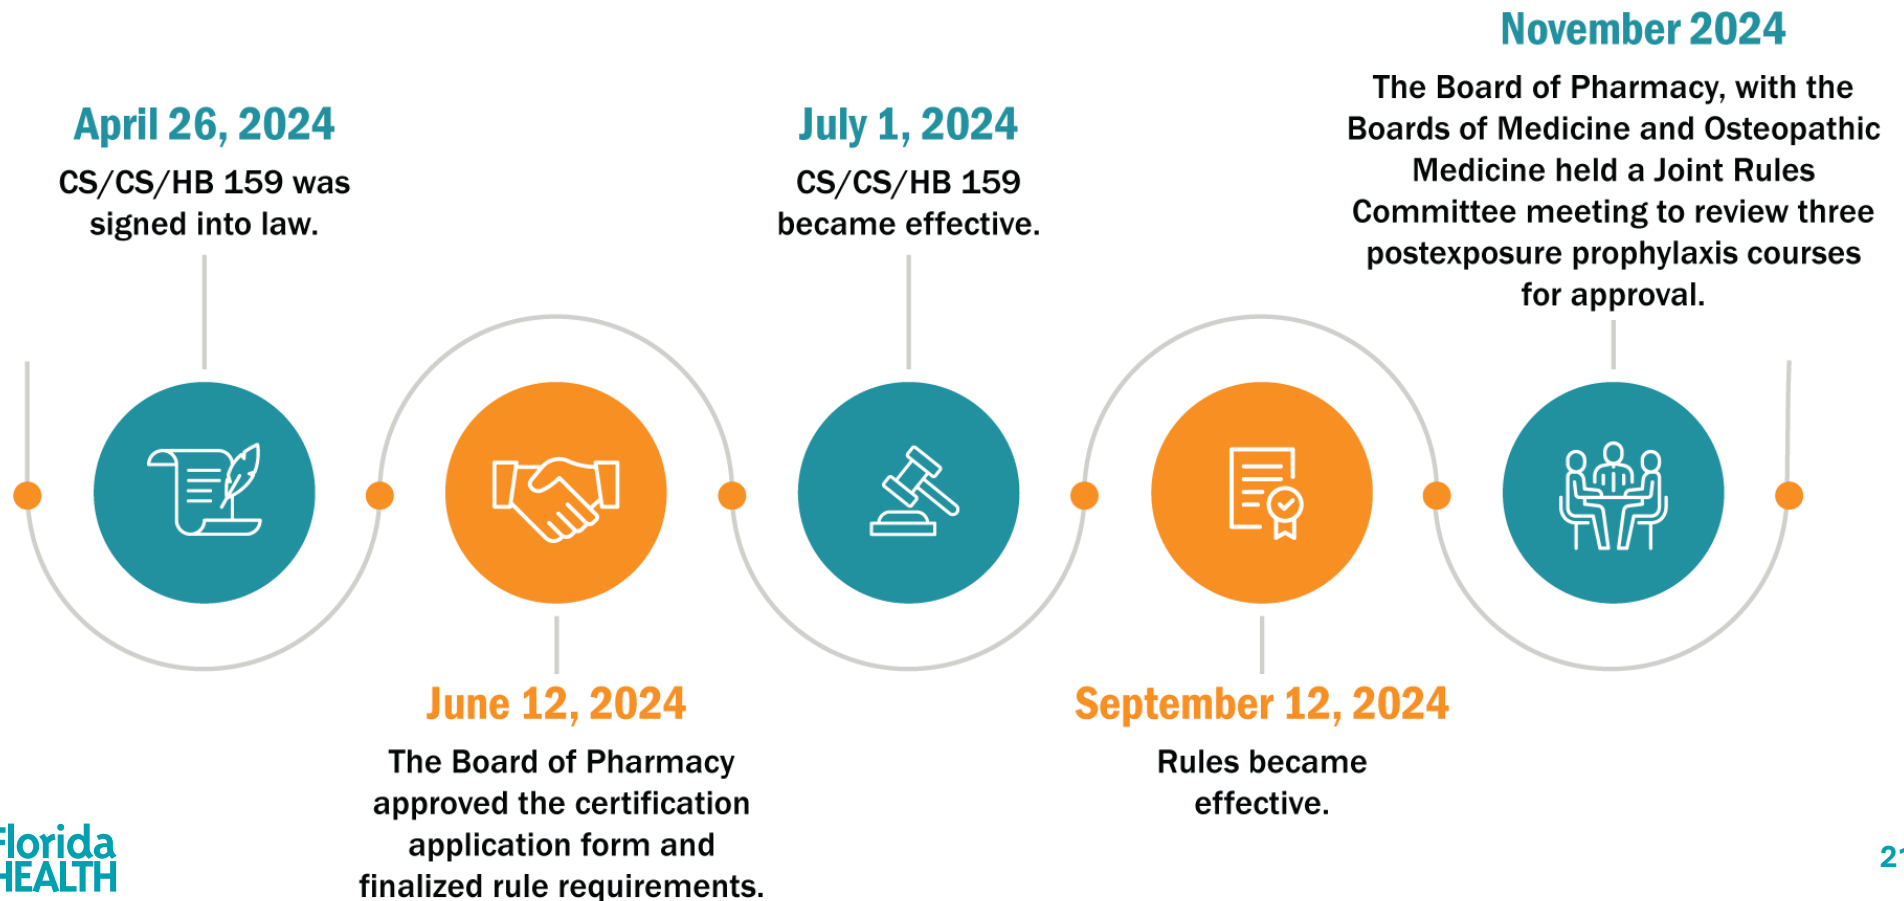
April 26, 2024
CS/CS/HB 159 was signed into law.

July 1, 2024
CS/CS/HB 159 became effective.

November 2024
The Board of Pharmacy, with the Boards of Medicine and Osteopathic Medicine held a Joint Rules Committee meeting to review three postexposure prophylaxis courses for approval.

June 12, 2024
The Board of Pharmacy approved the certification application form and finalized rule requirements.

September 12, 2024
Rules became effective.

Florida
HEALTH

2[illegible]